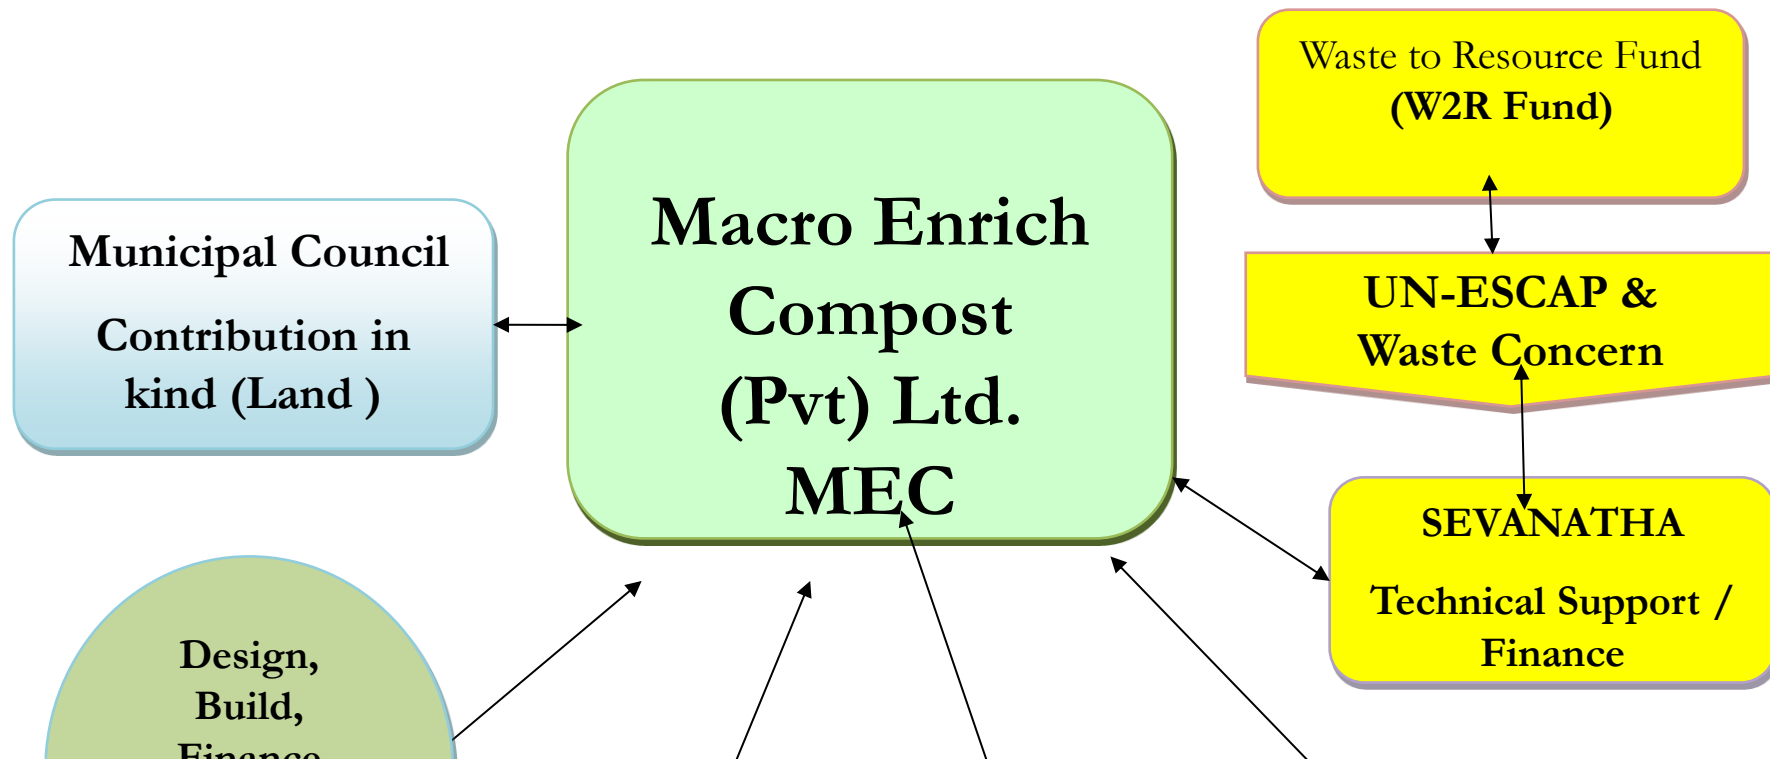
Waste to Resource Fund
(W2R Fund)

Municipal Council

Contribution in kind (Land )

Macro Enrich Compost (Pvt) Ltd. MEC

UN-ESCAP & Waste Concern

SEVANATHA

Technical Support / Finance

Design, Build, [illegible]